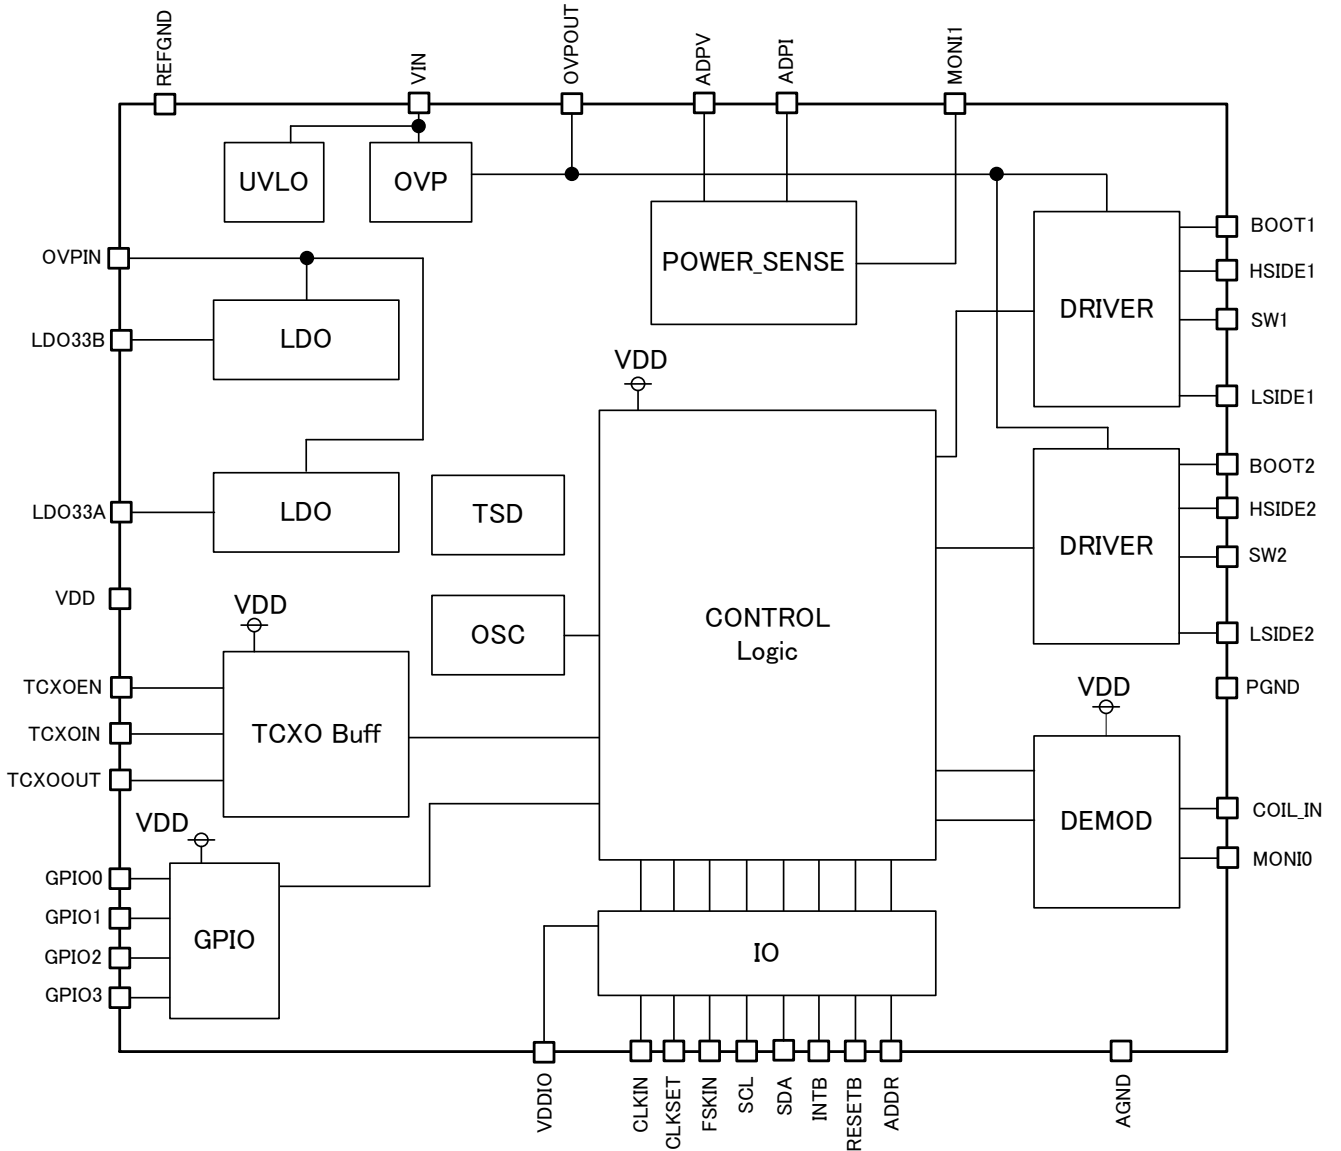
REFGND
VIN
OVPOUT
ADPV
ADPI
MONI1

UVLO
OVP
POWER_SENSE

OVPIN
LDO33B
LDO
BOOT1
HSIDE1
DRIVER
SW1
LSIDE1

VDD

LDO33A
LDO
TSD
BOOT2
HSIDE2
DRIVER
SW2
LSIDE2

VDD
VDD
OSC
CONTROL
Logic

TCXOEN
TCXOIN
TCXO Buff
TCXOOUT
PGND
VDD
DEMOD
COIL_IN
MONI0

VDD
GPIO0
GPIO1
GPIO
GPIO2
GPIO3
IO

VDDIO
CLKIN
CLKSET
FSKIN
SCL
SDA
INTB
RESETB
ADDR
AGND